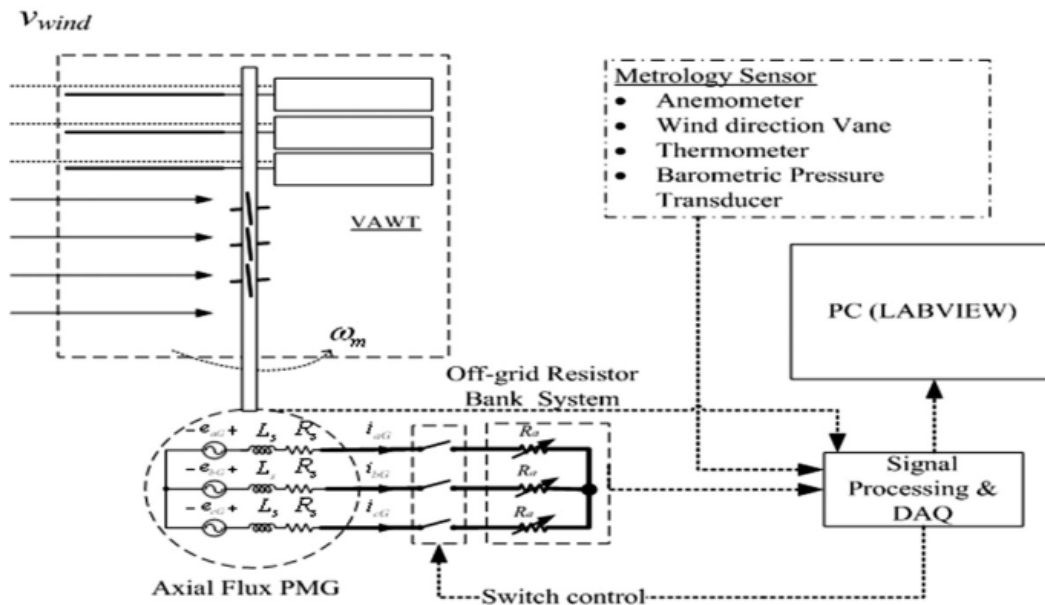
$v_{wind}$

VAWT

$\omega_m$

Metrology Sensor
- Anemometer
- Wind direction Vane
- Thermometer
- Barometric Pressure Transducer

PC (LABVIEW)

Off-grid Resistor Bank System

$-e_{aG}+$ $L_s$ $R_s$ $i_{aG}$
$-e_{bG}+$ $L_s$ $R_s$ $i_{bG}$
$-e_{cG}+$ $L_s$ $R_s$ $i_{cG}$

$R_d$
$R_d$
$R_d$

Signal Processing & DAQ

Axial Flux PMG

Switch control